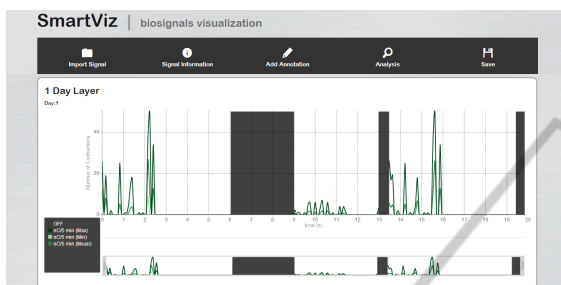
SmartViz | biosignals visualization

Import Signal
Signal Information
Add Annotation
Analysis
Save

1 Day Layer

Day:1

40
20
0

Number of Contractions

0 1 2 3 4 5 6 7 8 9 10 11 12 13 14 15 16 17 18 19 20
Time (h)

OFF
nC/5 min (Max)
nC/5 min (Min)
nC/5 min (Mean)